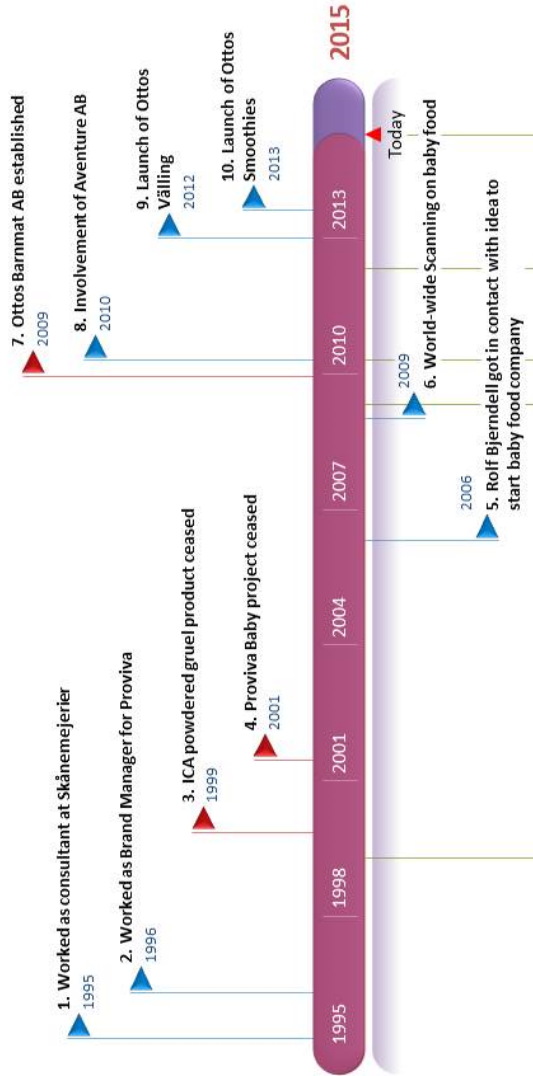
2015

Today

1. Worked as consultant at Skånemejerier
1995

2. Worked as Brand Manager for Proviva
1996

3. ICA powdered gruel product ceased
1999

4. Proviva Baby project ceased
2001

5. Rolf Bjerndell got in contact with idea to start baby food company
2006

6. World-wide Scanning on baby food
2009

7. Ottos Barnmat AB established
2009

8. Involvement of Aventure AB
2010

9. Launch of Ottos Välling
2012

10. Launch of Ottos Smoothies
2013

1995
1998
2001
2004
2007
2010
2013